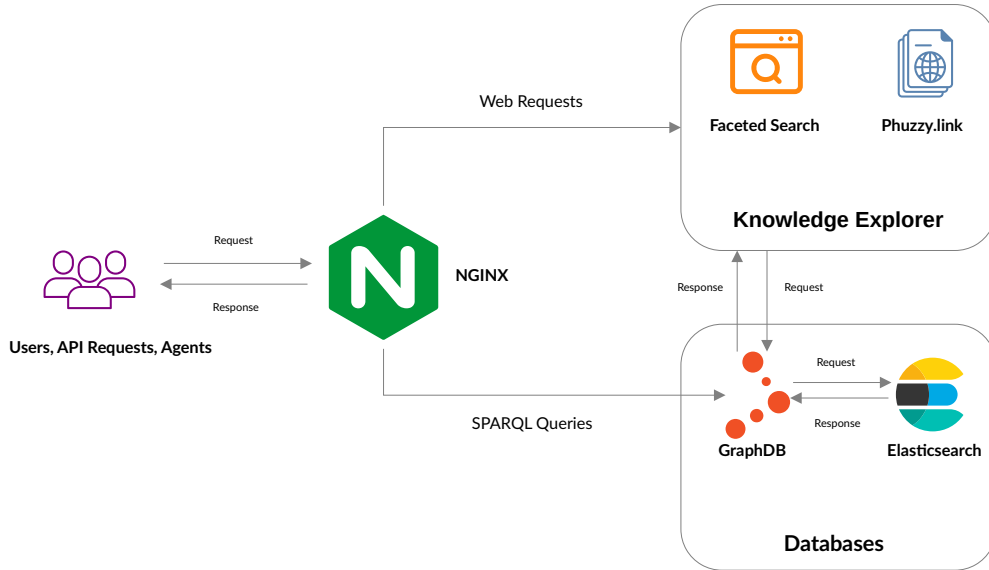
Web Requests

Faceted Search

Phuzzy.link

Knowledge Explorer

Request

Response

NGINX

Users, API Requests, Agents

Response

Request

Request

Response

SPARQL Queries

GraphDB

Elasticsearch

Databases